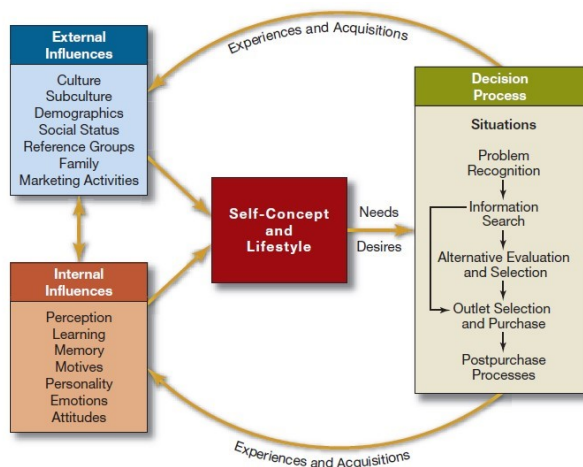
Experiences and Acquisitions

External Influences

Culture
Subculture
Demographics
Social Status
Reference Groups
Family
Marketing Activities

Internal Influences

Perception
Learning
Memory
Motives
Personality
Emotions
Attitudes

Self-Concept and Lifestyle

Needs
Desires

Decision Process

Situations

Problem Recognition
Information Search
Alternative Evaluation and Selection
Outlet Selection and Purchase
Postpurchase Processes

Experiences and Acquisitions